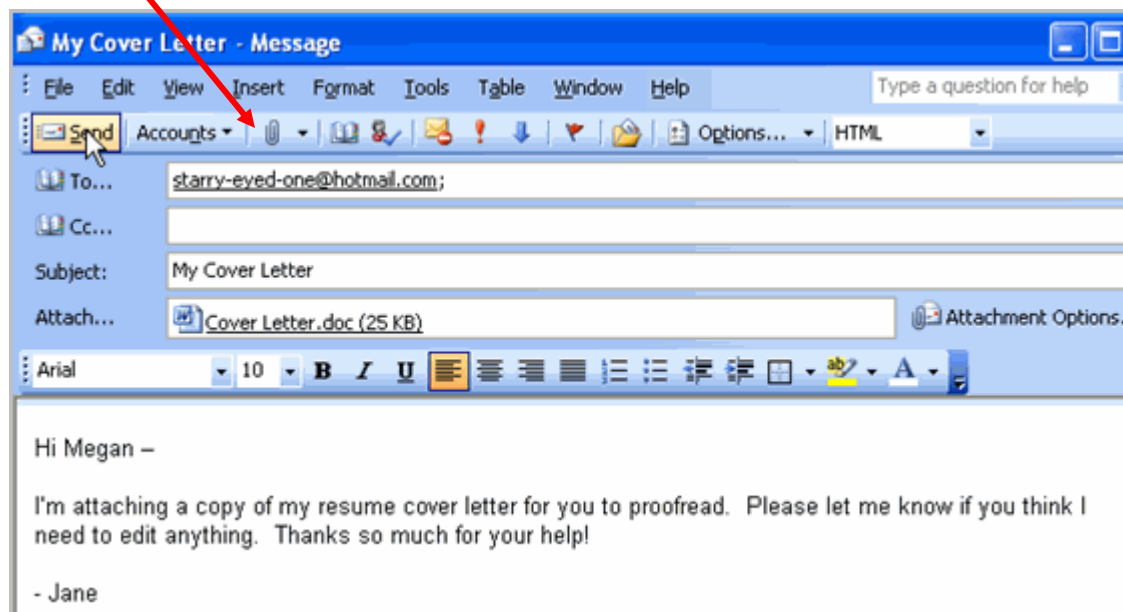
My Cover Letter - Message

File Edit View Insert Format Tools Table Window Help

Type a question for help

Send Accounts Options... HTML

To... starry-eyed-one@hotmail.com;

Cc...

Subject: My Cover Letter

Attach... Cover Letter.doc (25 KB)

Attachment Options.

Arial 10 B I U A

Hi Megan –

I'm attaching a copy of my resume cover letter for you to proofread. Please let me know if you think I need to edit anything. Thanks so much for your help!

- Jane